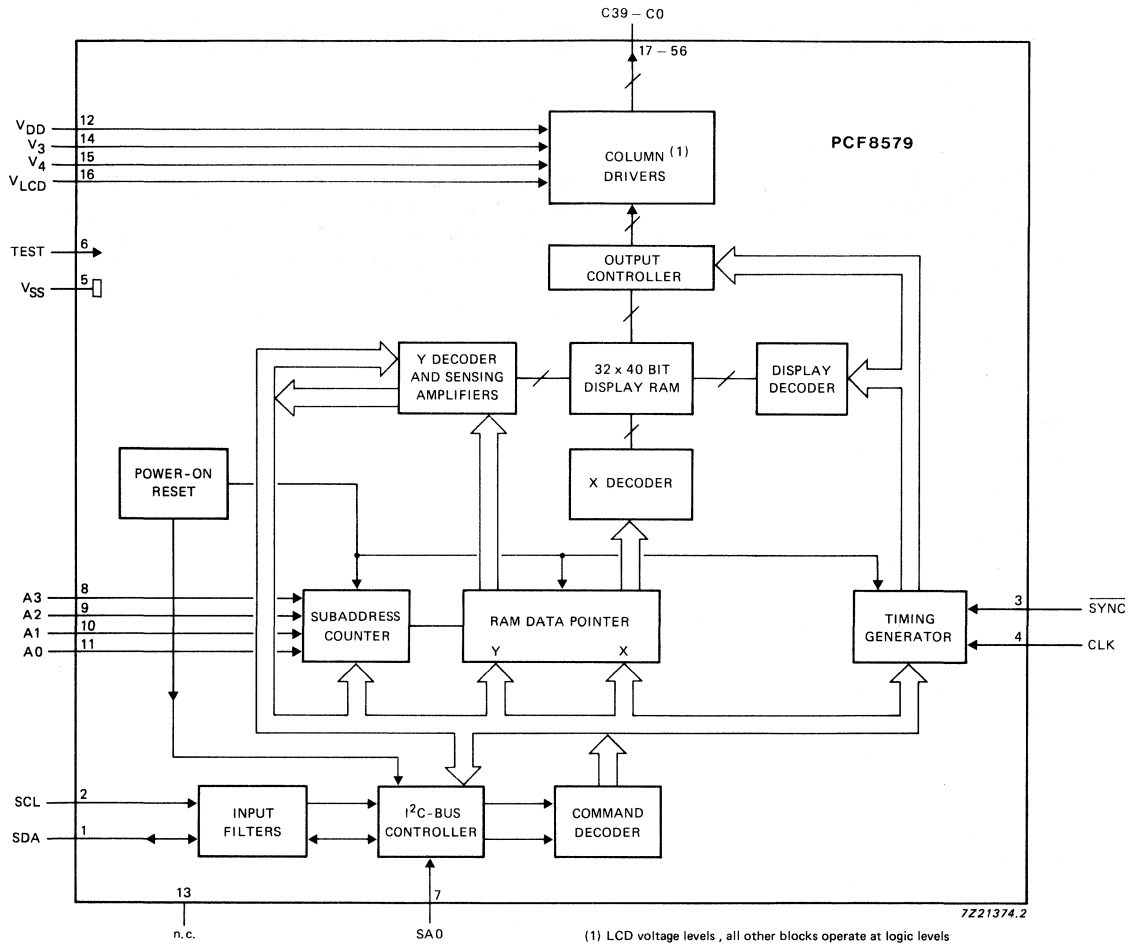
C39 – C0

17 – 56

PCF8579

$V_{DD}$ 12
$V_3$ 14
$V_4$ 15
$V_{LCD}$ 16

COLUMN (1) DRIVERS

TEST 6

$V_{SS}$ 5

OUTPUT CONTROLLER

Y DECODER AND SENSING AMPLIFIERS

32 x 40 BIT DISPLAY RAM

DISPLAY DECODER

POWER-ON RESET

X DECODER

A3 8
A2 9
A1 10
A0 11

SUBADDRESS COUNTER

RAM DATA POINTER

Y

X

TIMING GENERATOR

3 $\overline{SYNC}$

4 CLK

SCL 2

SDA 1

INPUT FILTERS

$I^2C$-BUS CONTROLLER

COMMAND DECODER

13

n.c.

7

SA0

7Z21374.2

(1) LCD voltage levels , all other blocks operate at logic levels